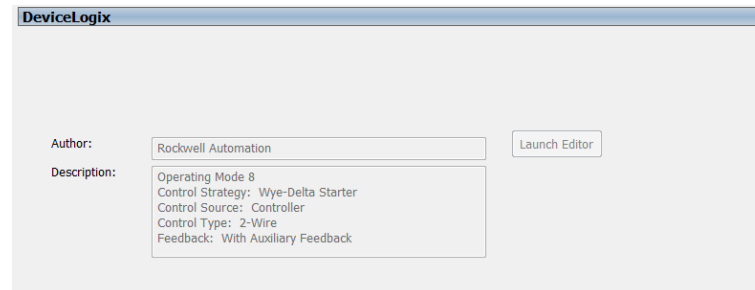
DeviceLogix

Author:
Rockwell Automation
Launch Editor

Description:
Operating Mode 8
Control Strategy: Wye-Delta Starter
Control Source: Controller
Control Type: 2-Wire
Feedback: With Auxiliary Feedback